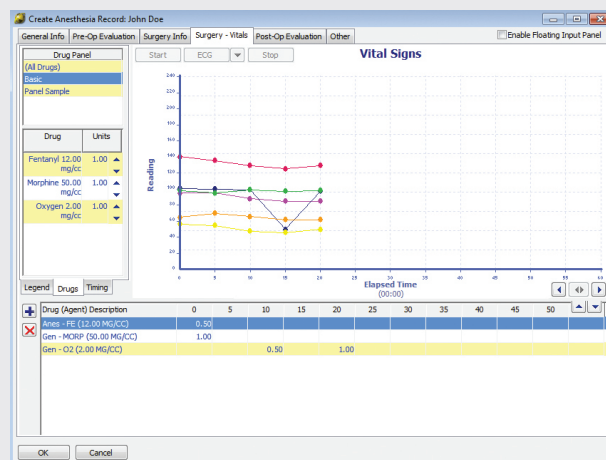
Create Anesthesia Record: John Doe

General Info | Pre-Op Evaluation | Surgery Info | Surgery - Vitals | Post-Op Evaluation | Other

Enable Floating Input Panel

Drug Panel
(All Drugs)
Basic
Panel Sample

| Drug | Units |
|---|---|
| Fentanyl 12.00 mg/cc | 1.00 |
| Morphine 50.00 mg/cc | 1.00 |
| Oxygen 2.00 mg/cc | 1.00 |

Legend | Drugs | Timing

Start | ECG | Stop

Vital Signs

Reading

240
220
200
180
160
140
120
100
80
60
40
20
0

0 5 10 15 20 25 30 35 40 45 50 55 60

Elapsed Time
(00:00)

| Drug (Agent) Description | 0 | 5 | 10 | 15 | 20 | 25 | 30 | 35 | 40 | 45 | 50 |
|---|---|---|---|---|---|---|---|---|---|---|---|
| Anes - FE (12.00 MG/CC) | 0.50 | | | | | | | | | | |
| Gen - MORP (50.00 MG/CC) | 1.00 | | | | | | | | | | |
| Gen - O2 (2.00 MG/CC) | | | 0.50 | | 1.00 | | | | | | |

OK | Cancel